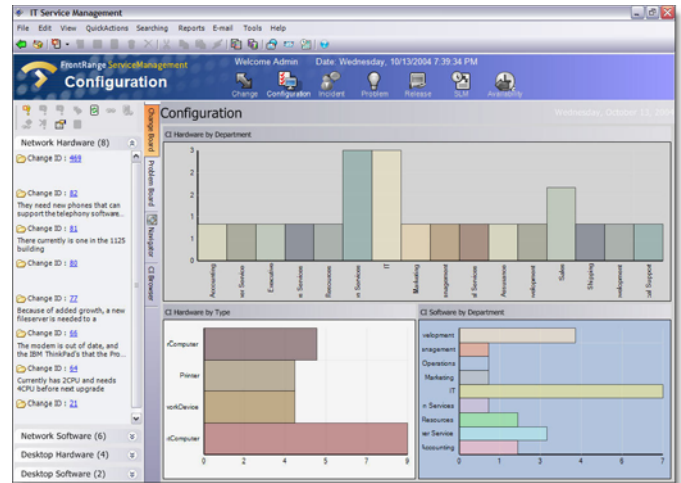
IT Service Management

File Edit View QuickActions Searching Reports E-mail Tools Help

FrontRange ServiceManagement
Configuration

Welcome Admin Date: Wednesday, 10/13/2004 7:39:34 PM

Change Configuration Incident Problem Release SLM Availability

Configuration

Wednesday, October 13, 2004

Network Hardware (8)

Change ID : 469

Change ID : 82
They need new phones that can support the telephony software...

Change ID : 81
There currently is one in the 1125 building

Change ID : 80

Change ID : 77
Because of added growth, a new fileserver is needed to a

Change ID : 66
The modem is out of date, and the IBM ThinkPad's that the Pro...

Change ID : 64
Currently has 2CPU and needs 4CPU before next upgrade

Change ID : 21

Network Software (6)

Desktop Hardware (4)

Desktop Software (2)

Change Board

Problem Board

Navigator

CI Browser

CI Hardware by Department

3
2
2
1
1
1
0

Accounting
ner Service
Executive
e Services
Resources
n Services
IT
Marketing
anagement
al Services
Assurance
evelopment
Sales
Shipping
evelopment
cal Support

CI Hardware by Type

rComputer
Printer
workDevice
ntComputer

0 2 4 5 7 9

CI Software by Department

evelopment
anagement
Operations
Marketing
IT
n Services
Resources
ner Service
Accounting

0 1 3 4 6 7